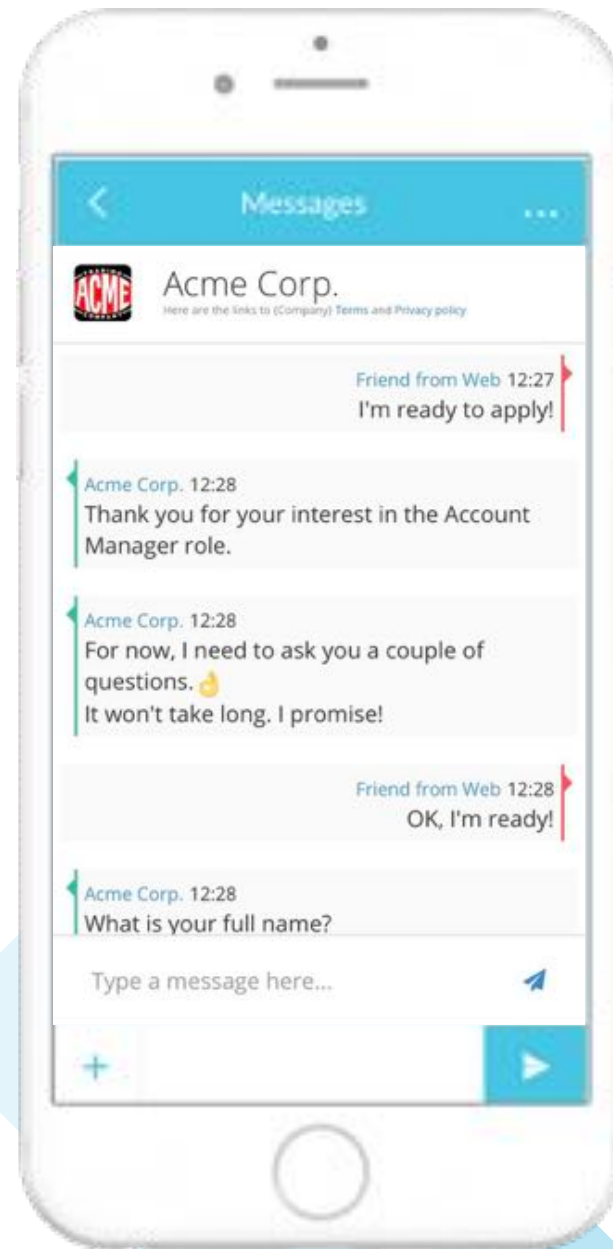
<

Messages

...

ACME

Acme Corp.

Here are the links to (Company) Terms and Privacy policy

Friend from Web 12:27
I'm ready to apply!

Acme Corp. 12:28
Thank you for your interest in the Account Manager role.

Acme Corp. 12:28
For now, I need to ask you a couple of questions. 👌
It won't take long. I promise!

Friend from Web 12:28
OK, I'm ready!

Acme Corp. 12:28
What is your full name?

Type a message here...

+